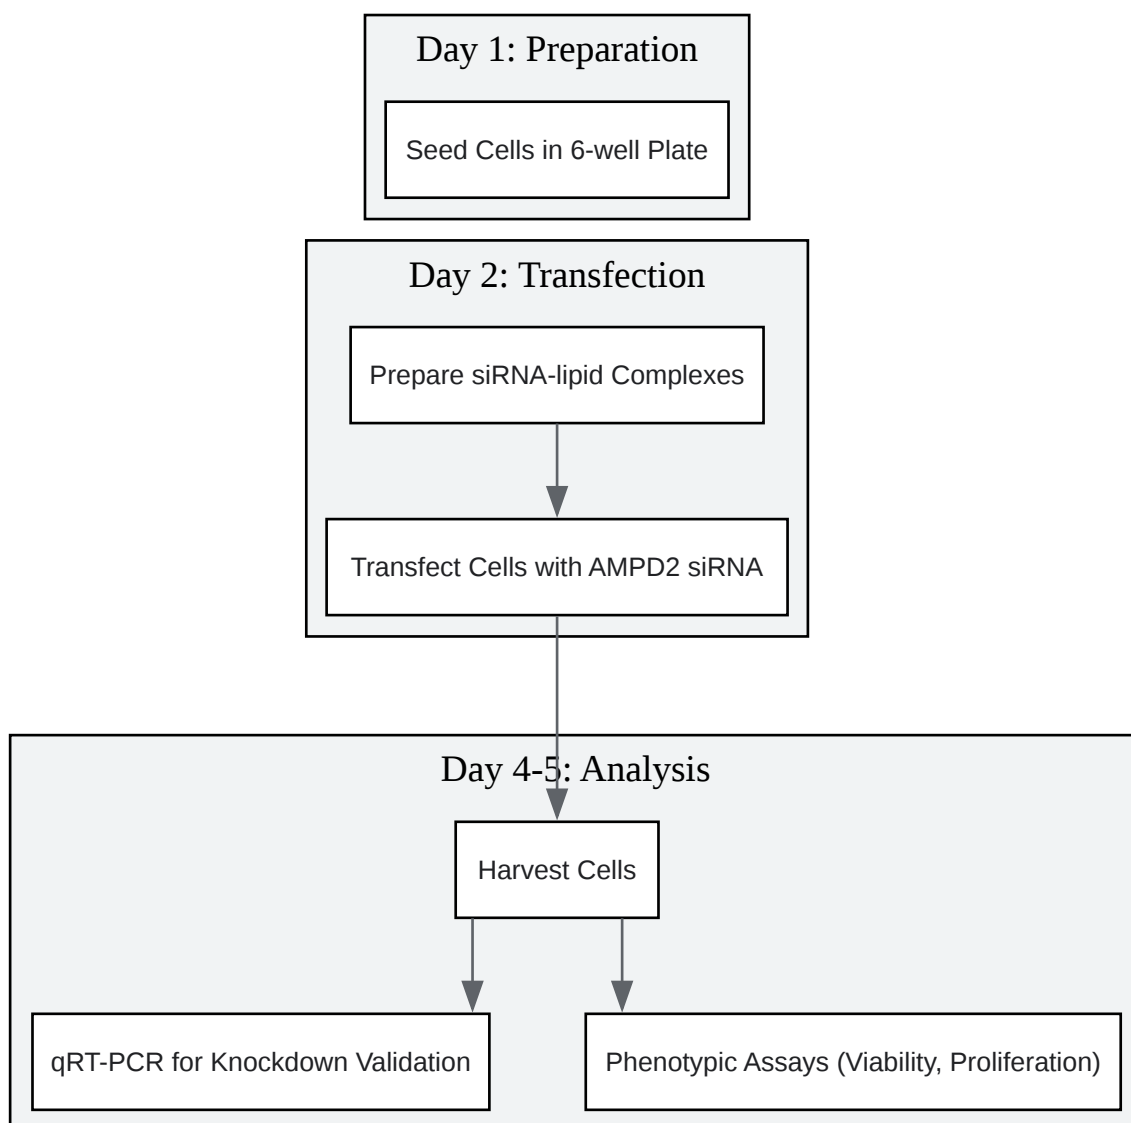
Day 1: Preparation

Seed Cells in 6-well Plate

Day 2: Transfection

Prepare siRNA-lipid Complexes

Transfect Cells with AMPD2 siRNA

Day 4-5: Analysis

Harvest Cells

qRT-PCR for Knockdown Validation

Phenotypic Assays (Viability, Proliferation)